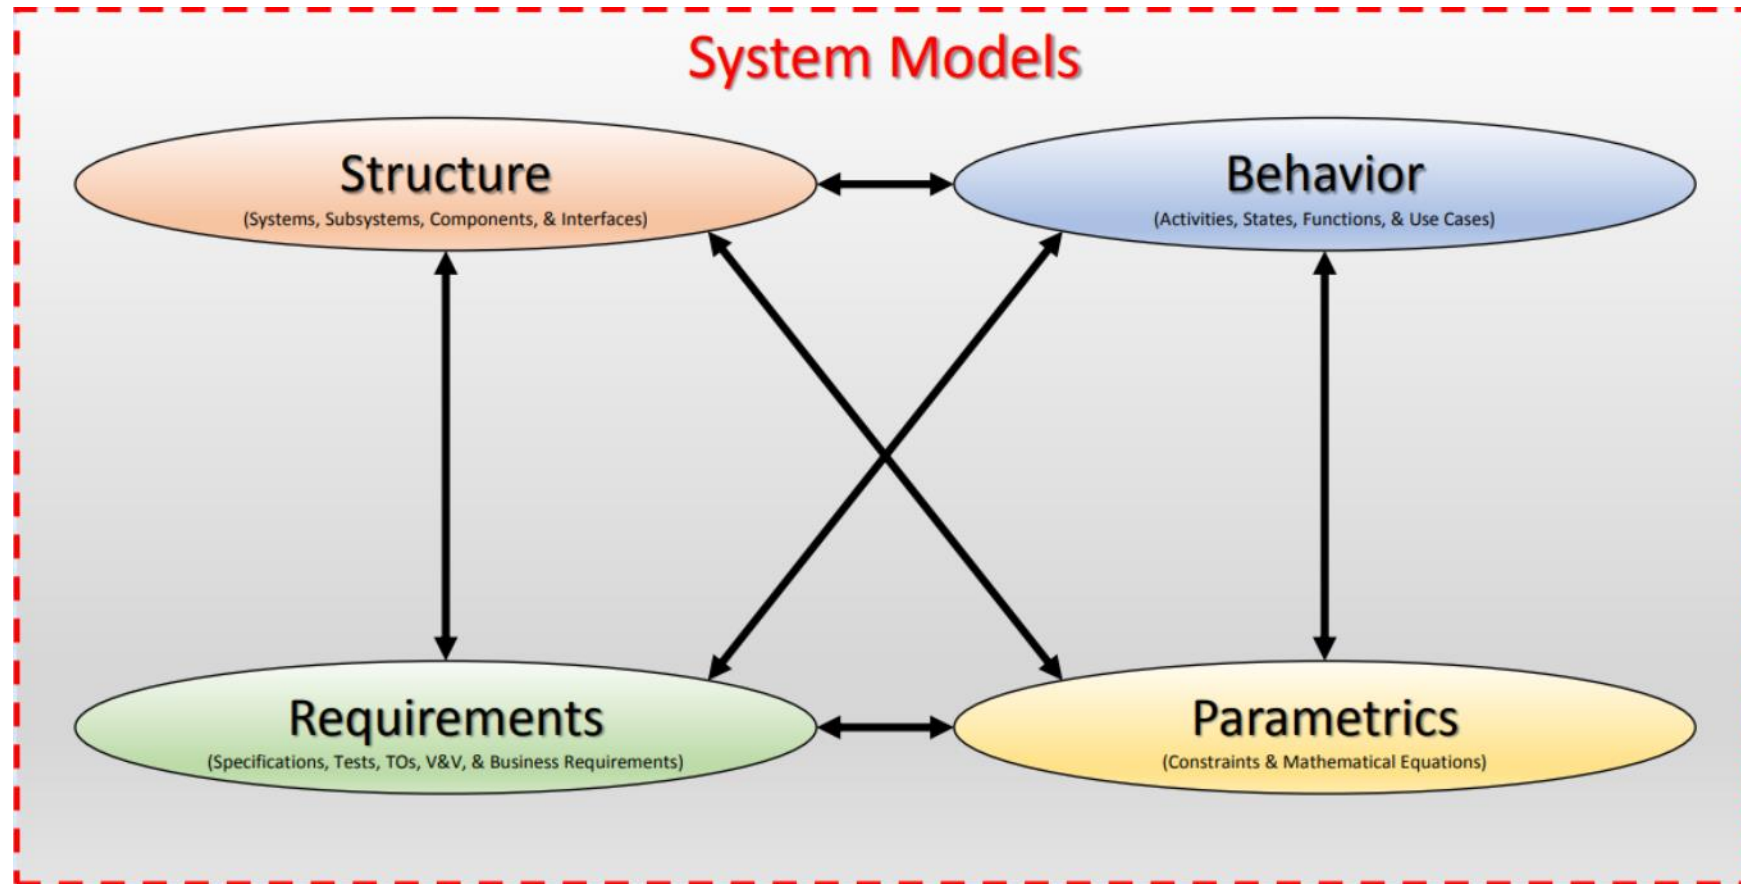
System Models

Structure
(Systems, Subsystems, Components, & Interfaces)

Behavior
(Activities, States, Functions, & Use Cases)

Requirements
(Specifications, Tests, TOs, V&V, & Business Requirements)

Parametrics
(Constraints & Mathematical Equations)